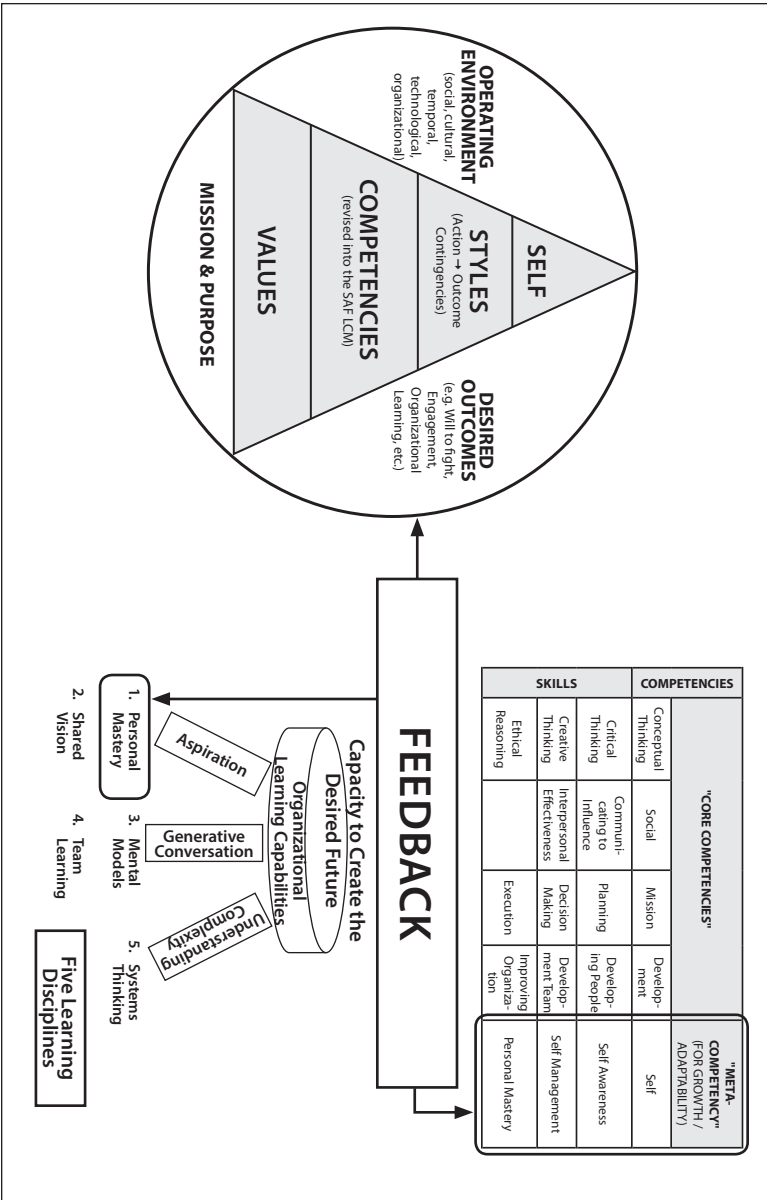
OPERATING ENVIRONMENT (social, cultural, temporal, technological, organizational)

SELF

STYLES (Action → Outcome Contingencies)

COMPETENCIES (revised into the SAF LCM)

VALUES

DESIRED OUTCOMES (e.g. Will to fight, Engagement, Organizational Learning, etc.)

MISSION & PURPOSE

FEEDBACK

| COMPETENCIES | "CORE COMPETENCIES" | | | | "META-COMPETENCY" (FOR GROWTH / ADAPTABILITY) |
|---|---|---|---|---|---|
| | Conceptual Thinking | Social | Mission | Development | Self |
| SKILLS | Critical Thinking | Communicating to Influence | Planning | Developing People | Self Awareness |
| | Creative Thinking | Interpersonal Effectiveness | Decision Making | Development Team | Self Management |
| | Ethical Reasoning | | Execution | Improving Organization | Personal Mastery |

Capacity to Create the Desired Future

Organizational Learning Capabilities

Aspiration

Generative Conversation

Understanding Complexity

1. Personal Mastery

2. Shared Vision

3. Mental Models

4. Team Learning

5. Systems Thinking

Five Learning Disciplines